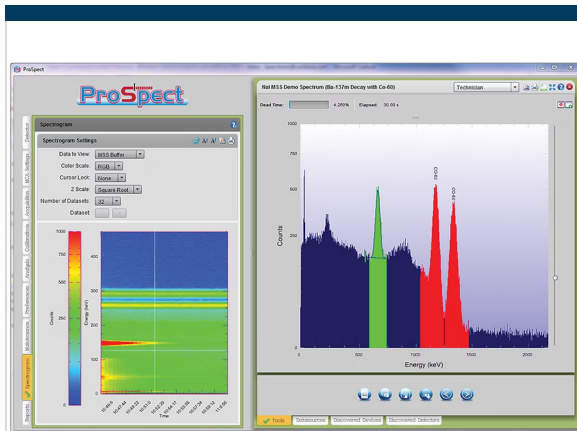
ProSpect

ProSpect

Spectrogram

Spectrogram Settings

Data to View: MSS Buffer
Color Scale: RGB
Cursor Lock: None
Z Scale: Square Root
Number of Datasets: 32
Dataset

Detector
MCA Settings
Acquisition
Calibrations
Analysis
Preferences
Gatesources
Spectrogram
Reports

1000
500
0
Counts

400
300
200
100
0
Energy (keV)
Time

NaI MSS Demo Spectrum (Ba-137m Decay with Co-60)

Technician

Dead Time: 4.260%
Elapsed: 30.00 s

1000
500
100
50
10
5
1
Counts

Co-60
Co-60

0
500
1000
1500
2000
Energy (keV)

Tools
Gatesources
Discovered Devices
Discovered Detectors